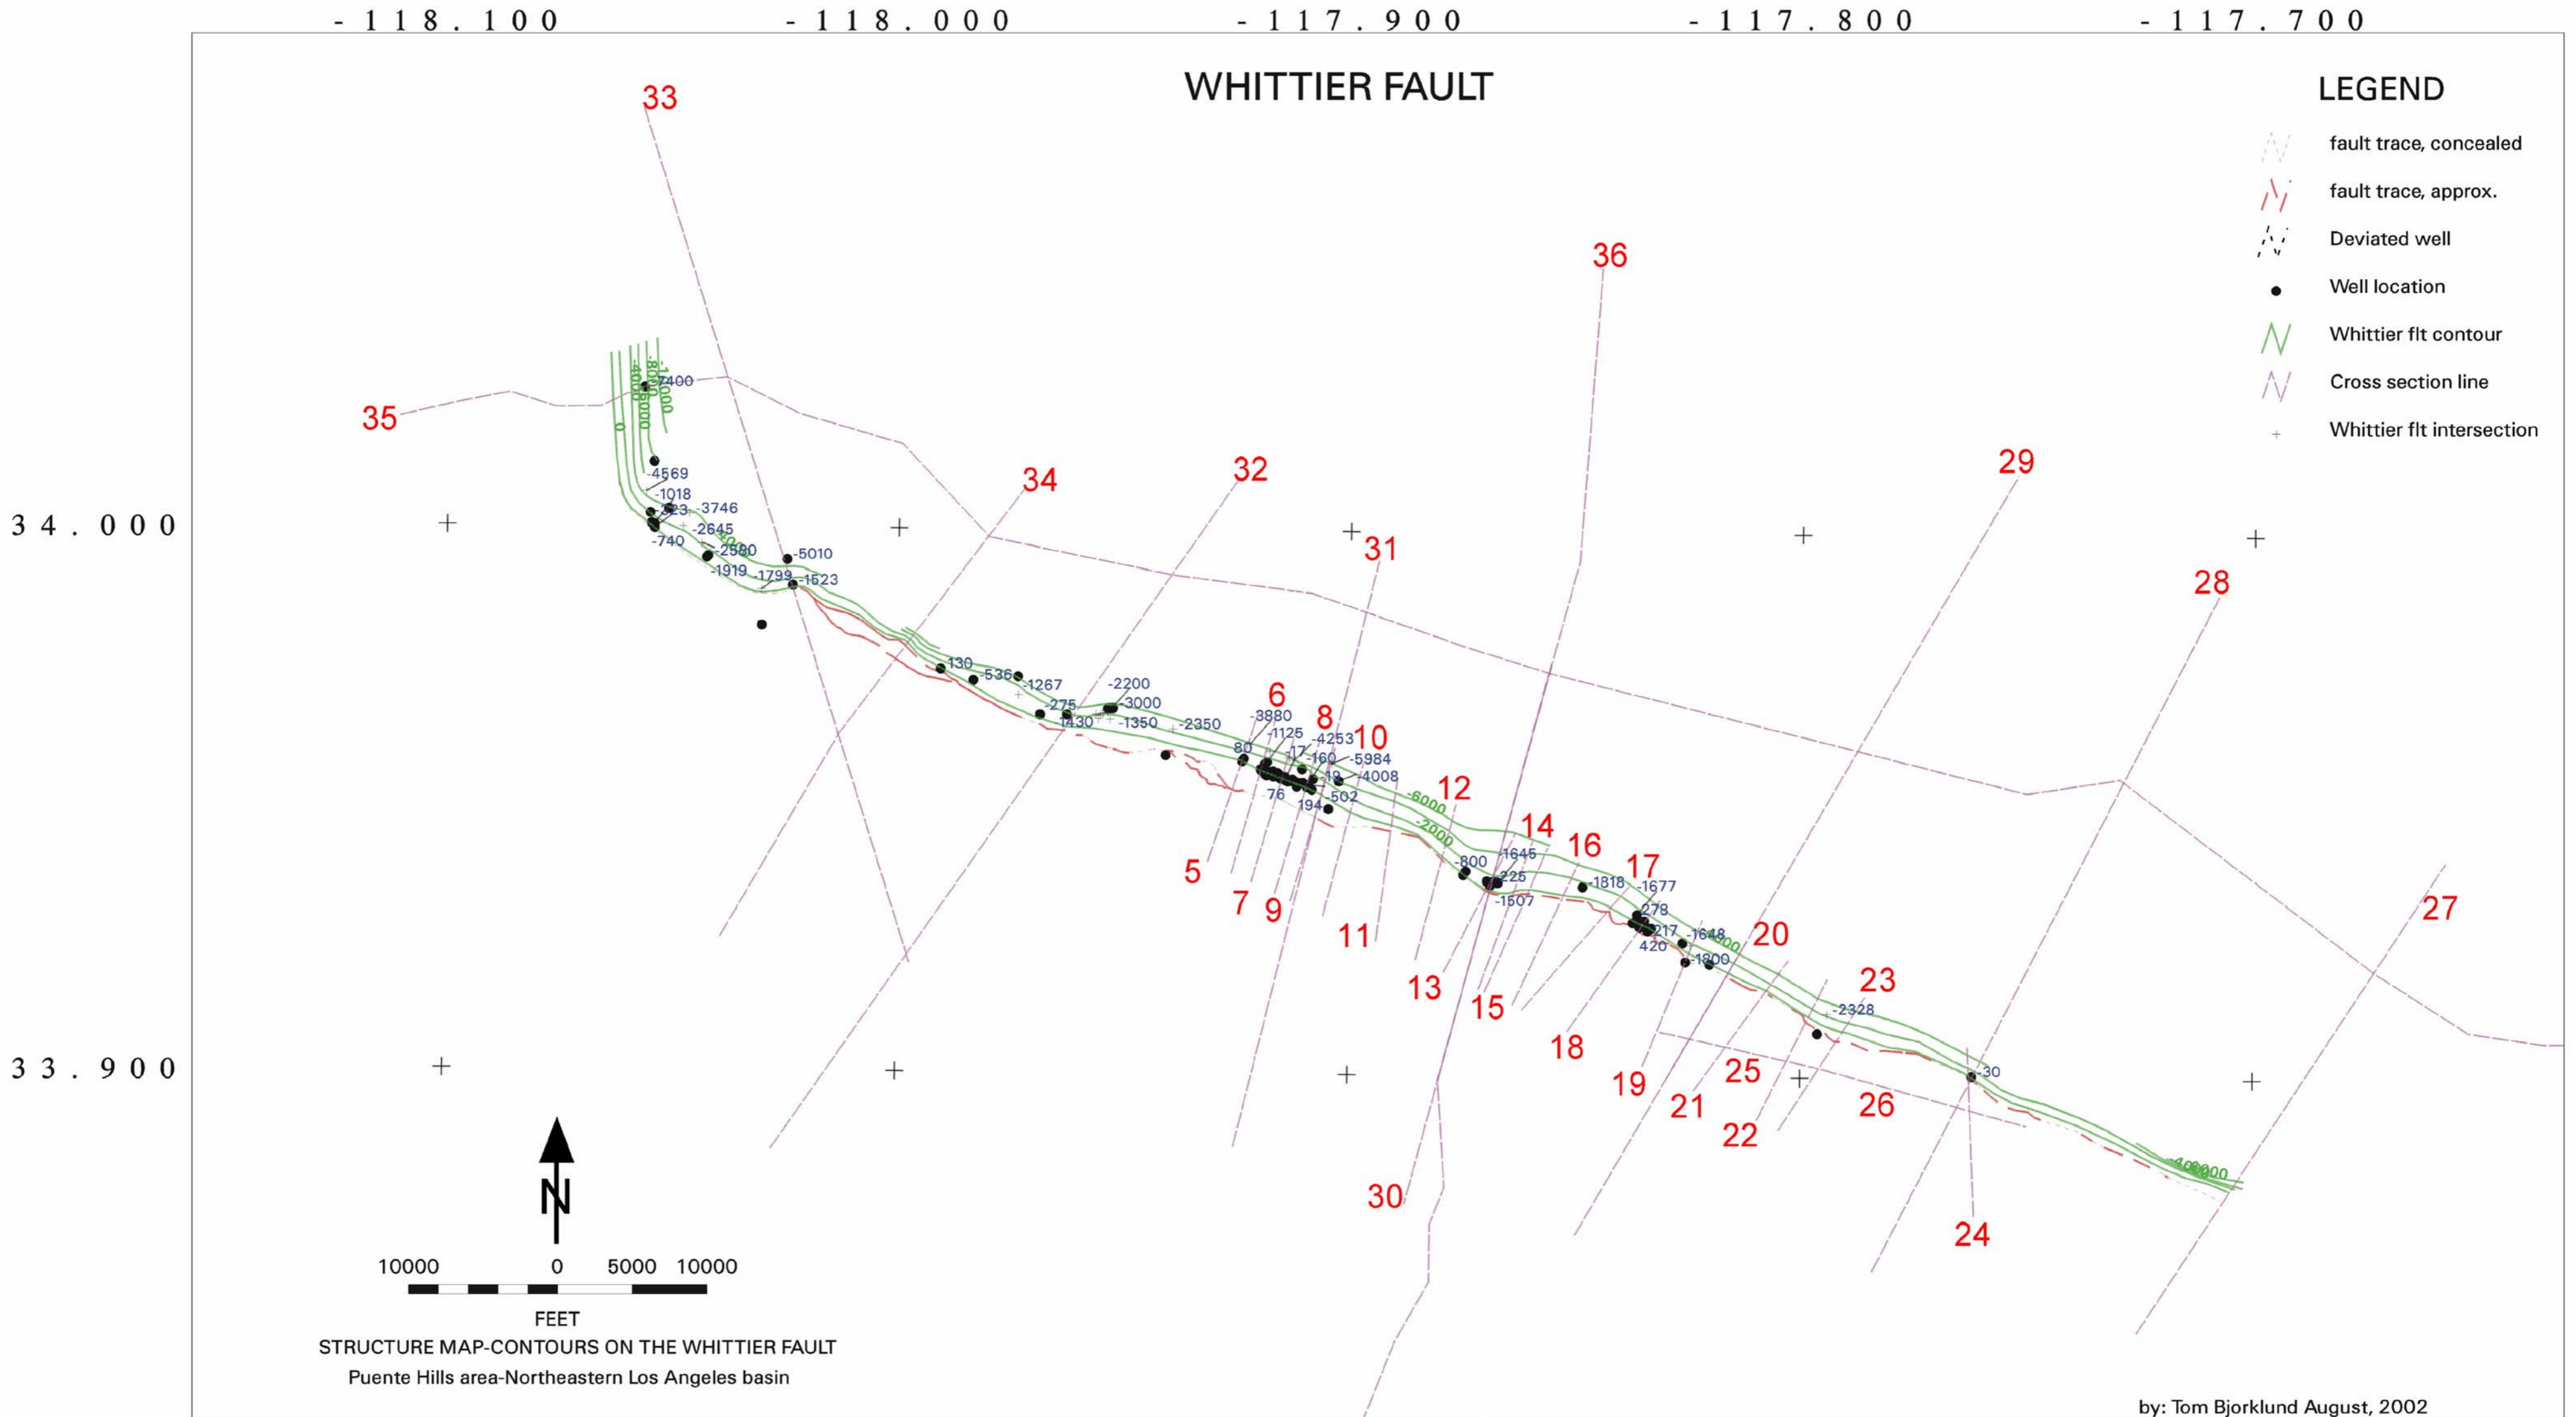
-118.100 -118.000 -117.900 -117.800 -117.700

WHITTIER FAULT

LEGEND

fault trace, concealed

fault trace, approx.

Deviated well

Well location

Whittier flt contour

Cross section line

Whittier flt intersection

34.000

33.900

33

35

36

34

32

31

29

28

27

-7400

-4569

-1018

-3746

-2645

-740

-2580

-1919

-1799

-5010

-1523

130

-536

-1267

-275

-2200

-3000

-1430

-1350

-2350

-3880

-1125

80

-17

-4253

-160

-5984

19

-4008

-76

194

-502

-6000

-2000

-800

-1645

-225

-1507

-1818

-1677

278

217

-1648

420

-1800

-2328

-30

5

6

7

8

9

10

11

12

13

14

15

16

17

18

19

20

21

22

23

24

25

26

30

N

10000 0 5000 10000

FEET

STRUCTURE MAP-CONTOURS ON THE WHITTIER FAULT

Puente Hills area-Northeastern Los Angeles basin

by: Tom Bjorklund August, 2002